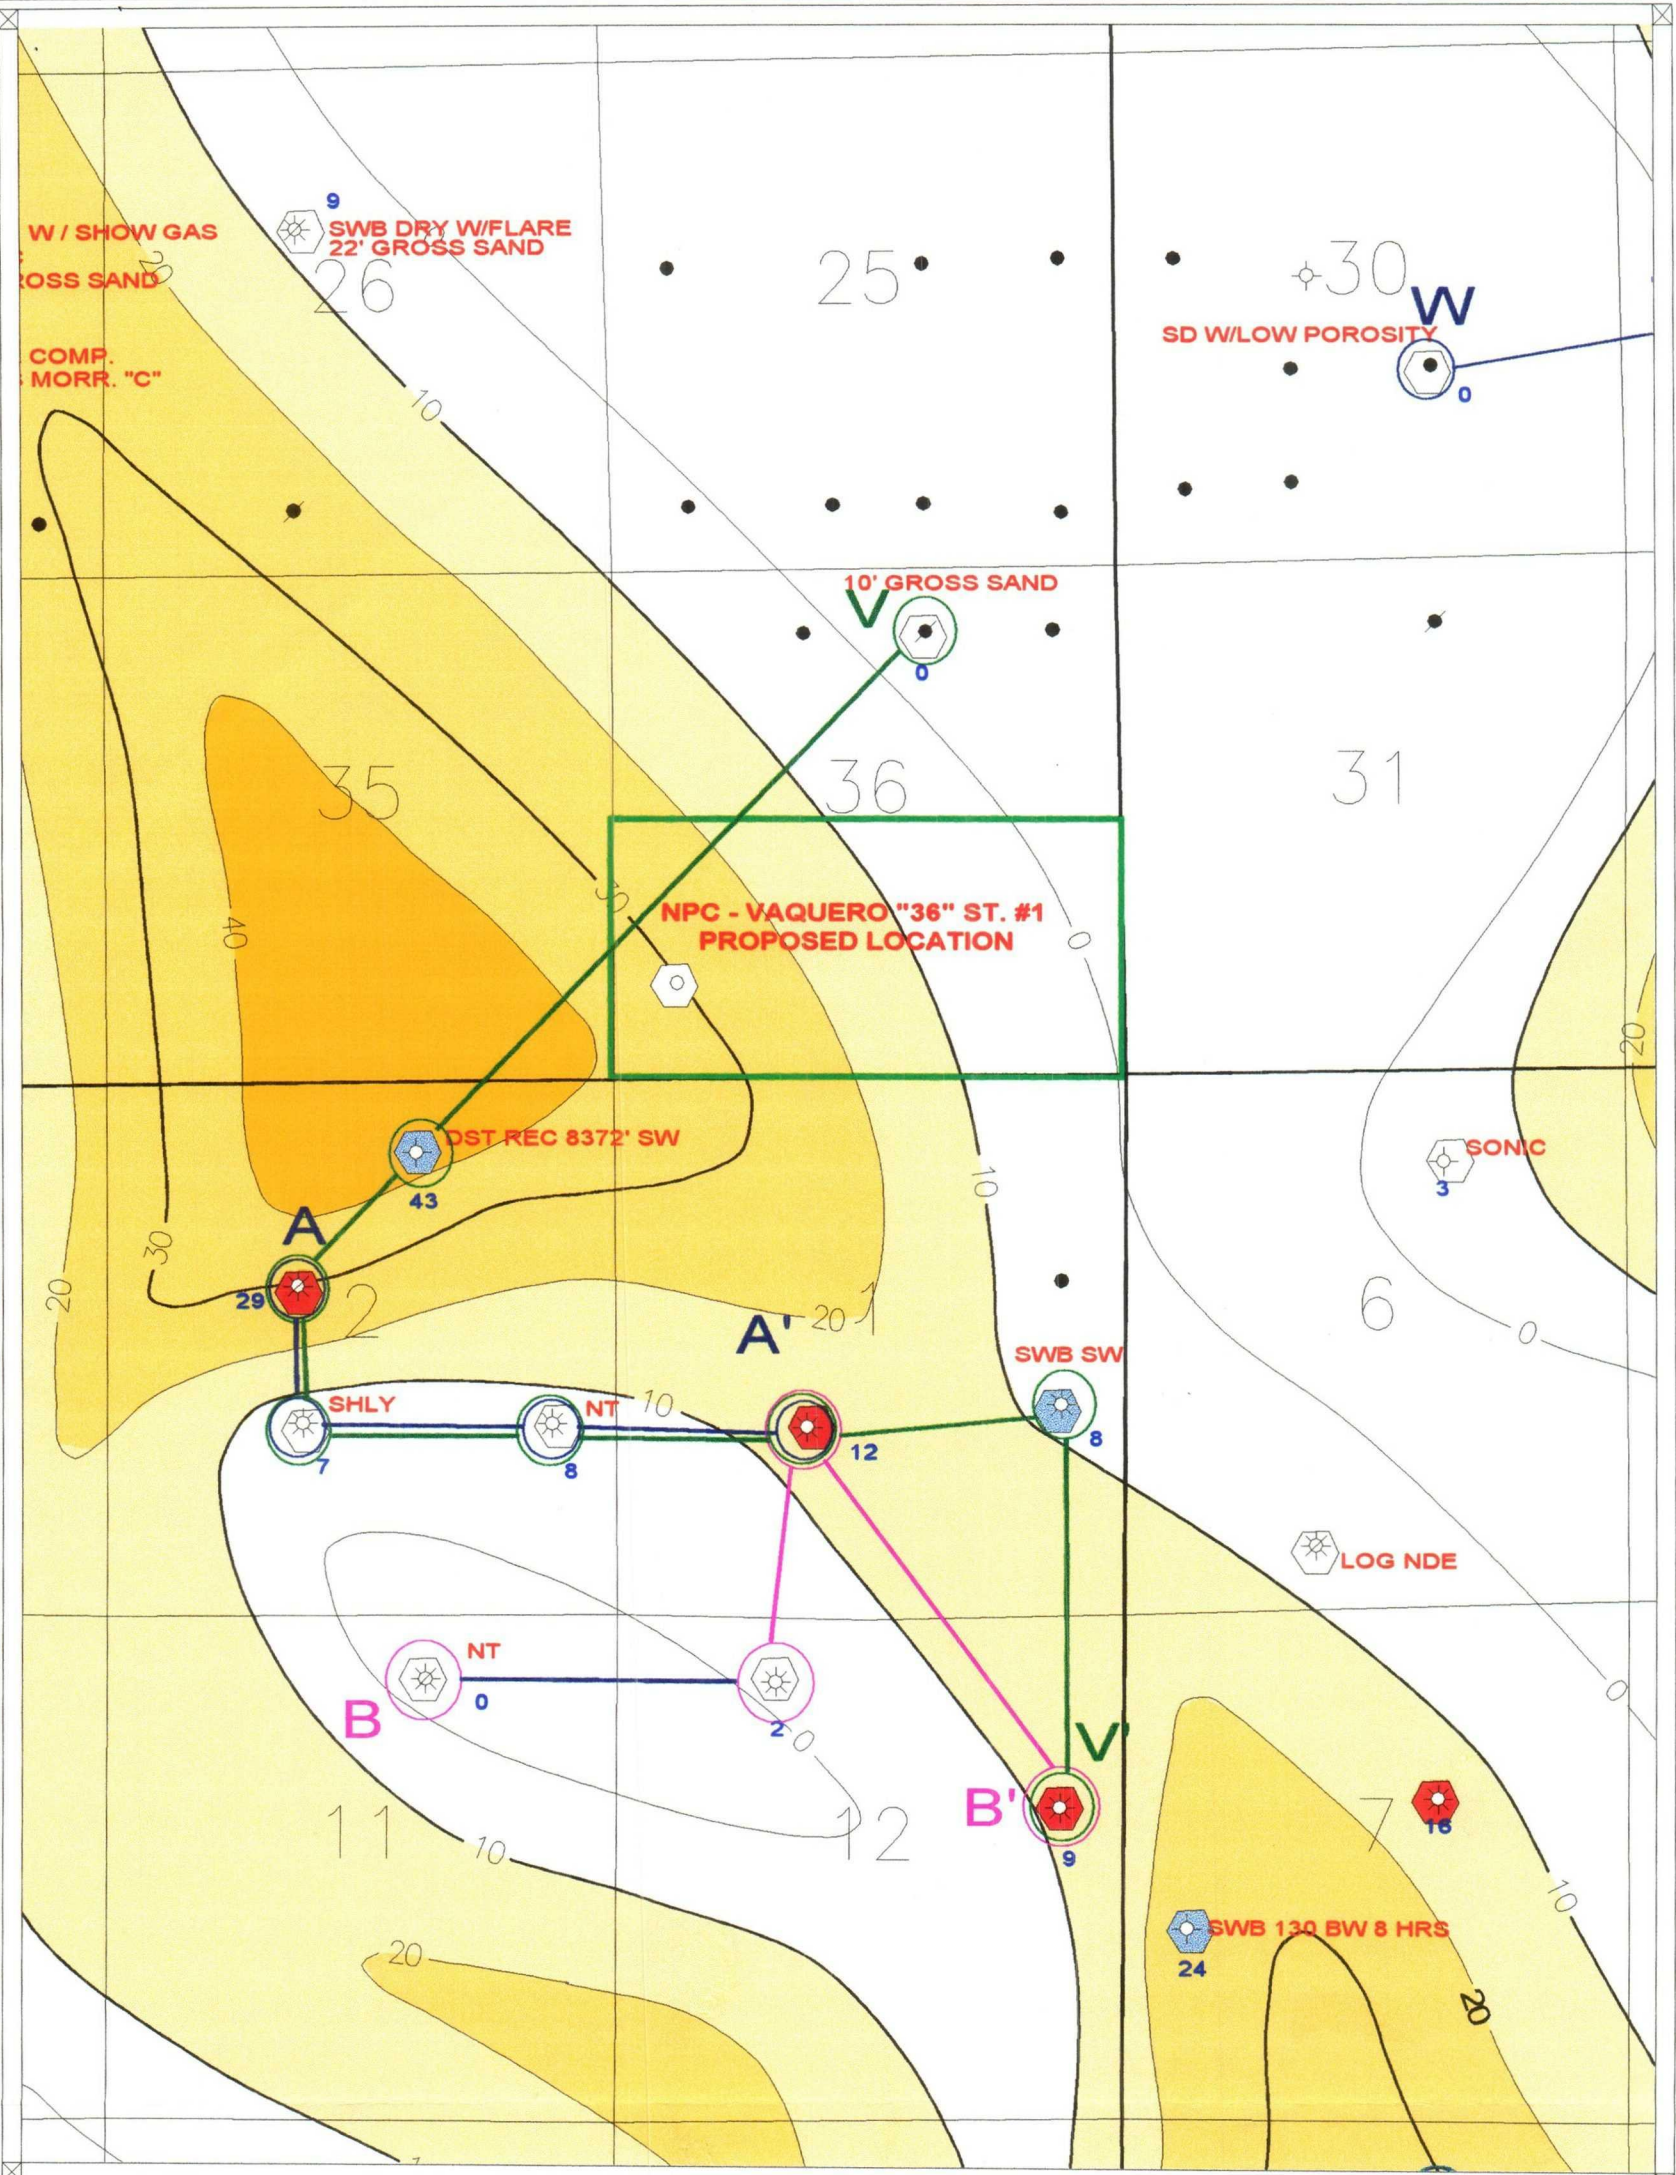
W / SHOW GAS
ROSS SAND
COMP.
MORR. "C"

9
SWB DRY W/FLARE
22' GROSS SAND
26
25
30
W
SD W/LOW POROSITY
0
20
10

10' GROSS SAND
V
0

35
36
31
40
30
NPC - VAQUERO "36" ST. #1
PROPOSED LOCATION
0
20

DST REC 8372' SW
43
SONIC
3
10
A
29
2
30
20
A'
20
1
6
0
SWB SW
SHLY
NT
10
12
8
7
8
LOG NDE

NT
B
0
2
0
0
V'
B'
9
11
10
12
7
16
10
SWB 130 BW 8 HRS
24
20
20